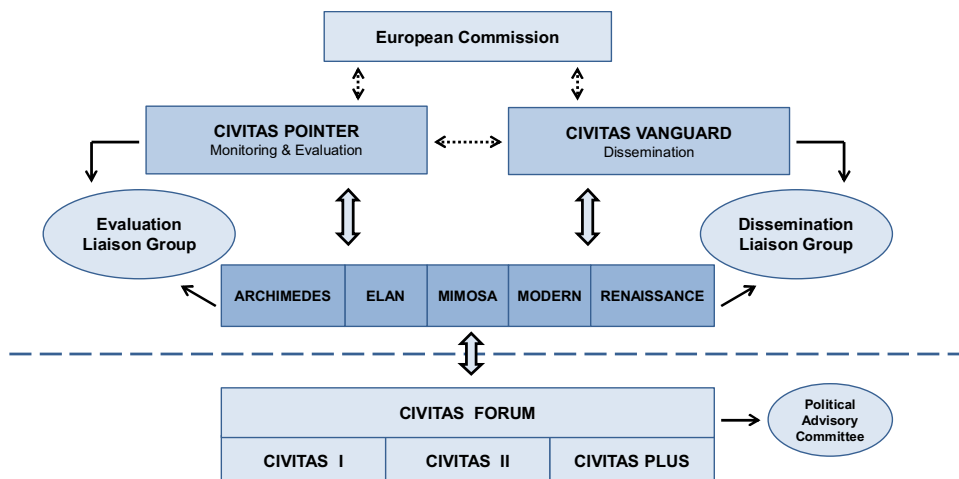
European Commission

CIVITAS POINTER
Monitoring & Evaluation

CIVITAS VANGUARD
Dissemination

Evaluation Liaison Group

Dissemination Liaison Group

| ARCHIMEDES | ELAN | MIMOSA | MODERN | RENAISSANCE |
|---|---|---|---|---|

CIVITAS FORUM

| CIVITAS I | CIVITAS II | CIVITAS PLUS |
|---|---|---|

Political Advisory Committee